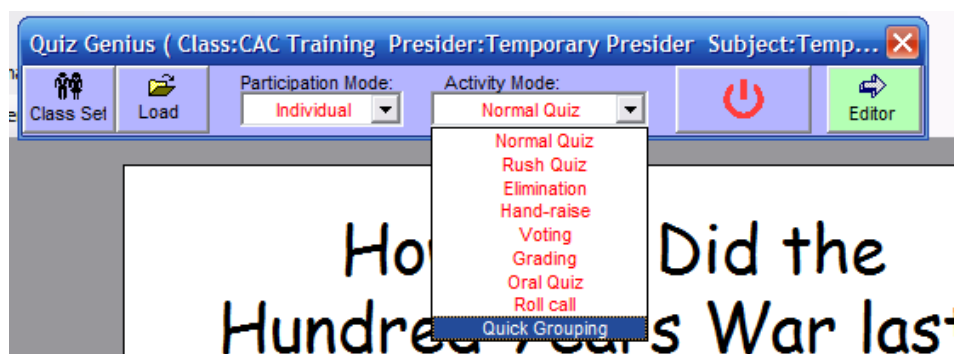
Quiz Genius ( Class:CAC Training Presider:Temporary Presider Subject:Temp...

Class Set
Load
Participation Mode:
Individual
Activity Mode:
Normal Quiz
Editor

Normal Quiz
Rush Quiz
Elimination
Hand-raise
Voting
Grading
Oral Quiz
Roll call
Quick Grouping

Ho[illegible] Did the
Hundre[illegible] s War last